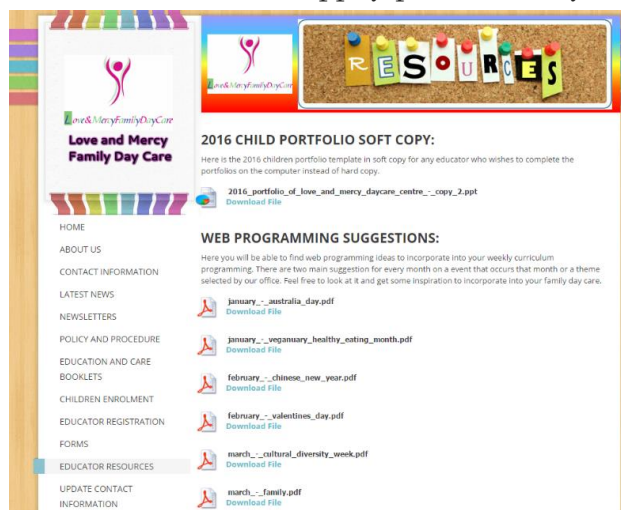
Love&MercyFamilyDayCare

Love and Mercy Family Day Care

Love&MercyFamilyDayCare

RESOURCES

2016 CHILD PORTFOLIO SOFT COPY:

Here is the 2016 children portfolio template in soft copy for any educator who wishes to complete the portfolios on the computer instead of hard copy.

2016_portfolio_of_love_and_mercy_daycare_centre_-_copy_2.ppt
Download File

HOME
ABOUT US
CONTACT INFORMATION
LATEST NEWS
NEWSLETTERS
POLICY AND PROCEDURE
EDUCATION AND CARE BOOKLETS
CHILDREN ENROLMENT
EDUCATOR REGISTRATION
FORMS
EDUCATOR RESOURCES
UPDATE CONTACT INFORMATION

WEB PROGRAMMING SUGGESTIONS:

Here you will be able to find web programming ideas to incorporate into your weekly curriculum programming. There are two main suggestion for every month on a event that occurs that month or a theme selected by our office. Feel free to look at it and get some inspiration to incorporate into your family day care.

january_-_australia_day.pdf
Download File

january_-_veganuary_healthy_eating_month.pdf
Download File

february_-_chinese_new_year.pdf
Download File

february_-_valentines_day.pdf
Download File

march_-_cultural_diversity_week.pdf
Download File

march_-_family.pdf
Download File